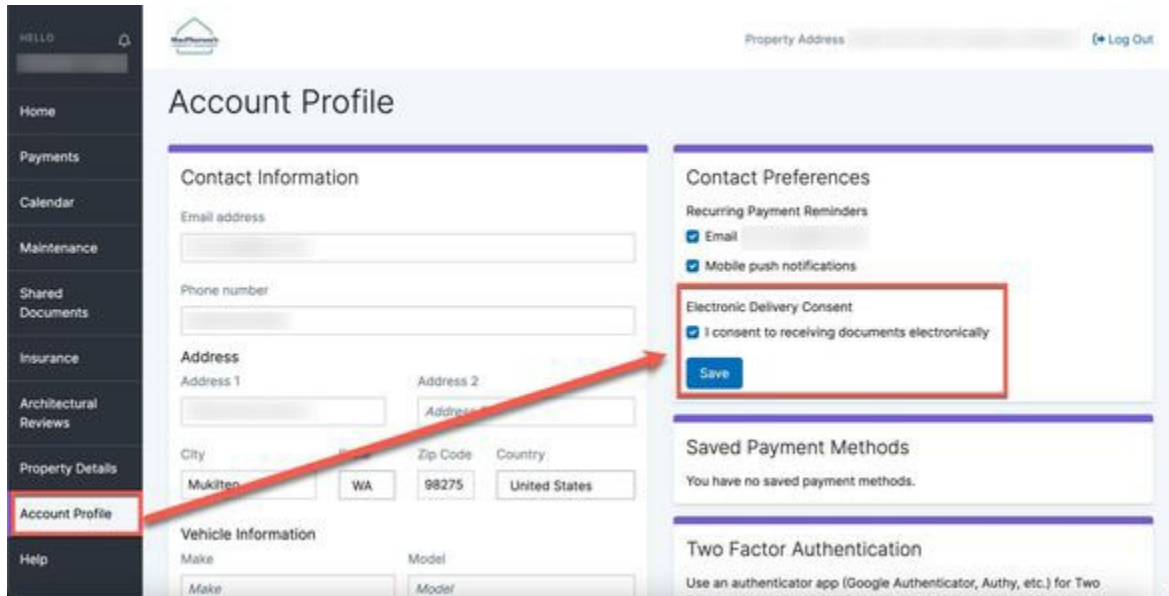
HELLO

Home
Payments
Calendar
Maintenance
Shared Documents
Insurance
Architectural Reviews
Property Details
Account Profile
Help

Property Address
Log Out

Account Profile

Contact Information
Email address
Phone number
Address
Address 1
Address 2
Address
City
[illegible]
Zip Code
Country
Mukilteo
WA
98275
United States
Vehicle Information
Make
Model
Make
Model

Contact Preferences
Recurring Payment Reminders
Email
Mobile push notifications
Electronic Delivery Consent
I consent to receiving documents electronically
Save

Saved Payment Methods
You have no saved payment methods.

Two Factor Authentication
Use an authenticator app (Google Authenticator, Authy, etc.) for Two